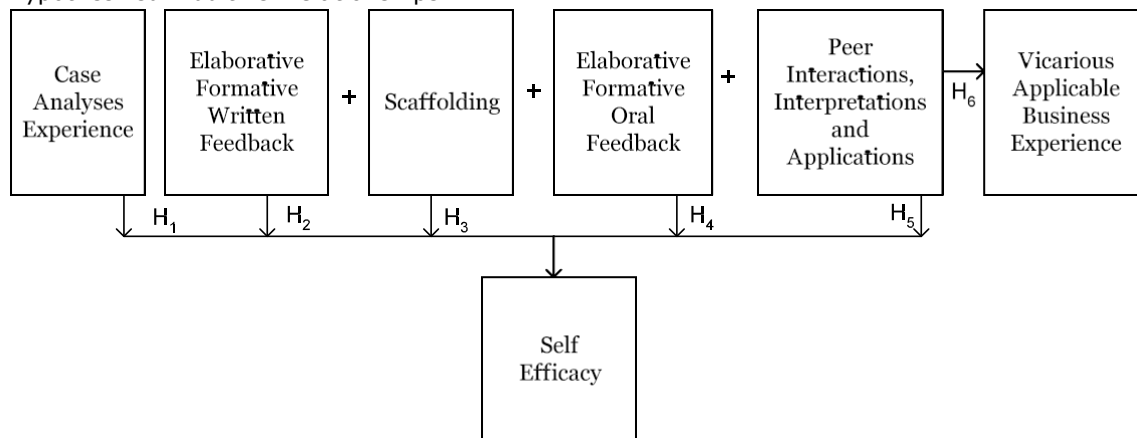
Case Analyses Experience

Elaborative Formative Written Feedback

+

Scaffolding

+

Elaborative Formative Oral Feedback

+

Peer Interactions, Interpretations and Applications

$H_6$

Vicarious Applicable Business Experience

$H_1$ $H_2$ $H_3$ $H_4$ $H_5$

Self Efficacy